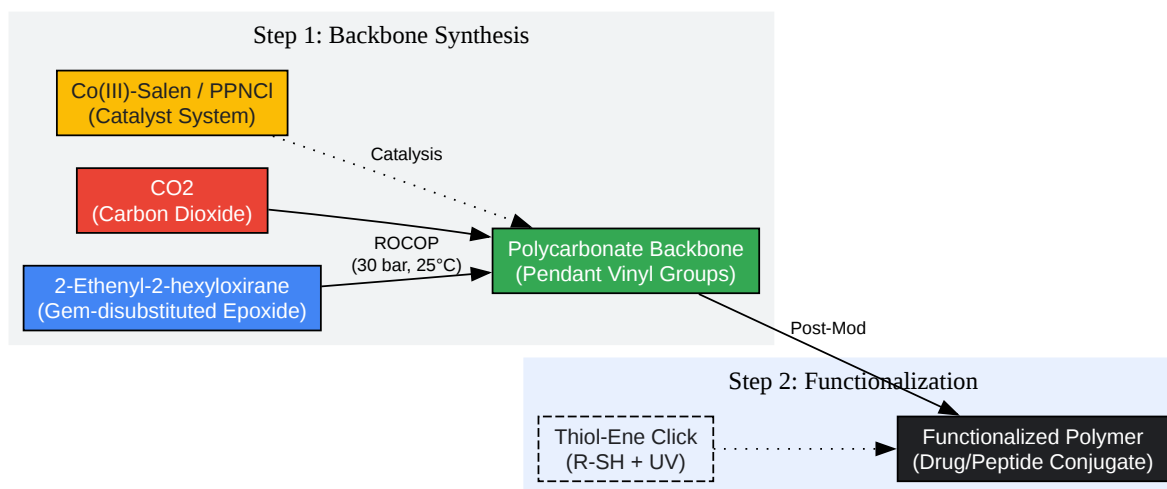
Step 1: Backbone Synthesis

Co(III)-Salen / PPNCl
(Catalyst System)

Catalysis

CO2
(Carbon Dioxide)

ROCOP
(30 bar, 25°C)

Polycarbonate Backbone
(Pendant Vinyl Groups)

2-Ethenyl-2-hexyloxirane
(Gem-disubstituted Epoxide)

Post-Mod

Step 2: Functionalization

Thiol-Ene Click
(R-SH + UV)

Functionalized Polymer
(Drug/Peptide Conjugate)